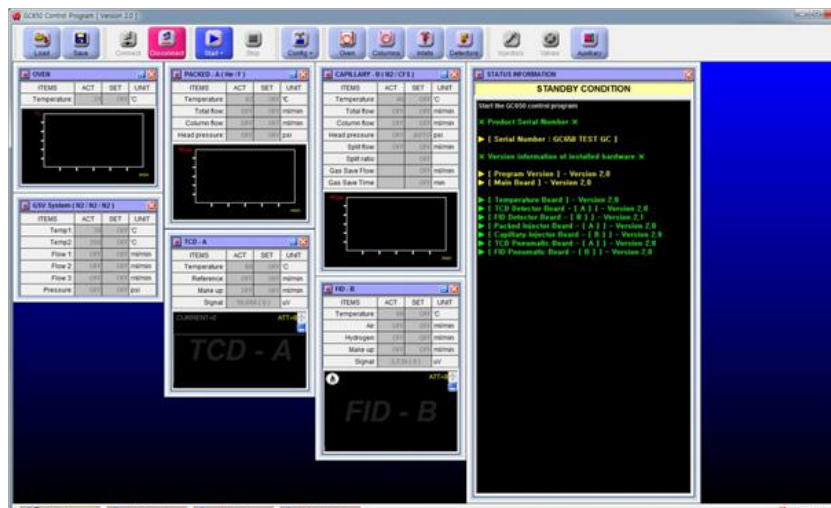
GC650 Control Program [ Version 2.0 ]

Load Save Connect Disconnect Start Stop Config Oven Columns Inlets Detectors Injectors Valves Auxiliary

OVEN

| ITEMS | ACT | SET | UNIT |
|---|---|---|---|
| Temperature | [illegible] | OFF | °C |

GSV System ( N2 / N2 / N2 )

| ITEMS | ACT | SET | UNIT |
|---|---|---|---|
| Temp1 | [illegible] | OFF | °C |
| Temp2 | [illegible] | OFF | °C |
| Flow 1 | OFF | OFF | ml/min |
| Flow 2 | OFF | OFF | ml/min |
| Flow 3 | OFF | OFF | ml/min |
| Pressure | OFF | OFF | psi |

PACKED - A ( He / F )

| ITEMS | ACT | SET | UNIT |
|---|---|---|---|
| Temperature | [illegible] | OFF | °C |
| Total flow | OFF | OFF | ml/min |
| Column flow | OFF | OFF | ml/min |
| Head pressure | OFF | OFF | psi |

TCD - A

| ITEMS | ACT | SET | UNIT |
|---|---|---|---|
| Temperature | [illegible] | OFF | °C |
| Reference | OFF | OFF | ml/min |
| Make up | OFF | OFF | ml/min |
| Signal | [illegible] | | uV |

CURRENT=0 ATT=0

TCD - A

CAPILLARY - B ( N2 / CFS )

| ITEMS | ACT | SET | UNIT |
|---|---|---|---|
| Temperature | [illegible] | OFF | °C |
| Total flow | OFF | OFF | ml/min |
| Column flow | OFF | OFF | ml/min |
| Head pressure | OFF | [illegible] | psi |
| Split flow | OFF | OFF | ml/min |
| Split ratio | | OFF | |
| Gas Save Flow | | OFF | ml/min |
| Gas Save Time | | OFF | min |

FID - B

| ITEMS | ACT | SET | UNIT |
|---|---|---|---|
| Temperature | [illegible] | OFF | °C |
| Air | OFF | OFF | ml/min |
| Hydrogen | OFF | OFF | ml/min |
| Make up | OFF | OFF | ml/min |
| Signal | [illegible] | | uV |

ATT=0

FID - B

STATUS INFORMATION

STANDBY CONDITION

Start the GC650 control program

※ Product Serial Number ※

▶ [ Serial Number : GC650 TEST GC ]

※ Version information of installed hardware ※

▶ [ Program Version ] - Version 2.0
▶ [ Main Board ] - Version 2.0

▶ [ Temperature Board ] - Version 2.0
▶ [ TCD Detector Board - [ A ] ] - Version 2.0
▶ [ FID Detector Board - [ B ] ] - Version 2.1
▶ [ Packed Injector Board - [ A ] ] - Version 2.0
▶ [ Capillary Injector Board - [ B ] ] - Version 2.0
▶ [ TCD Pneumatic Board - [ A ] ] - Version 2.0
▶ [ FID Pneumatic Board - [ B ] ] - Version 2.0